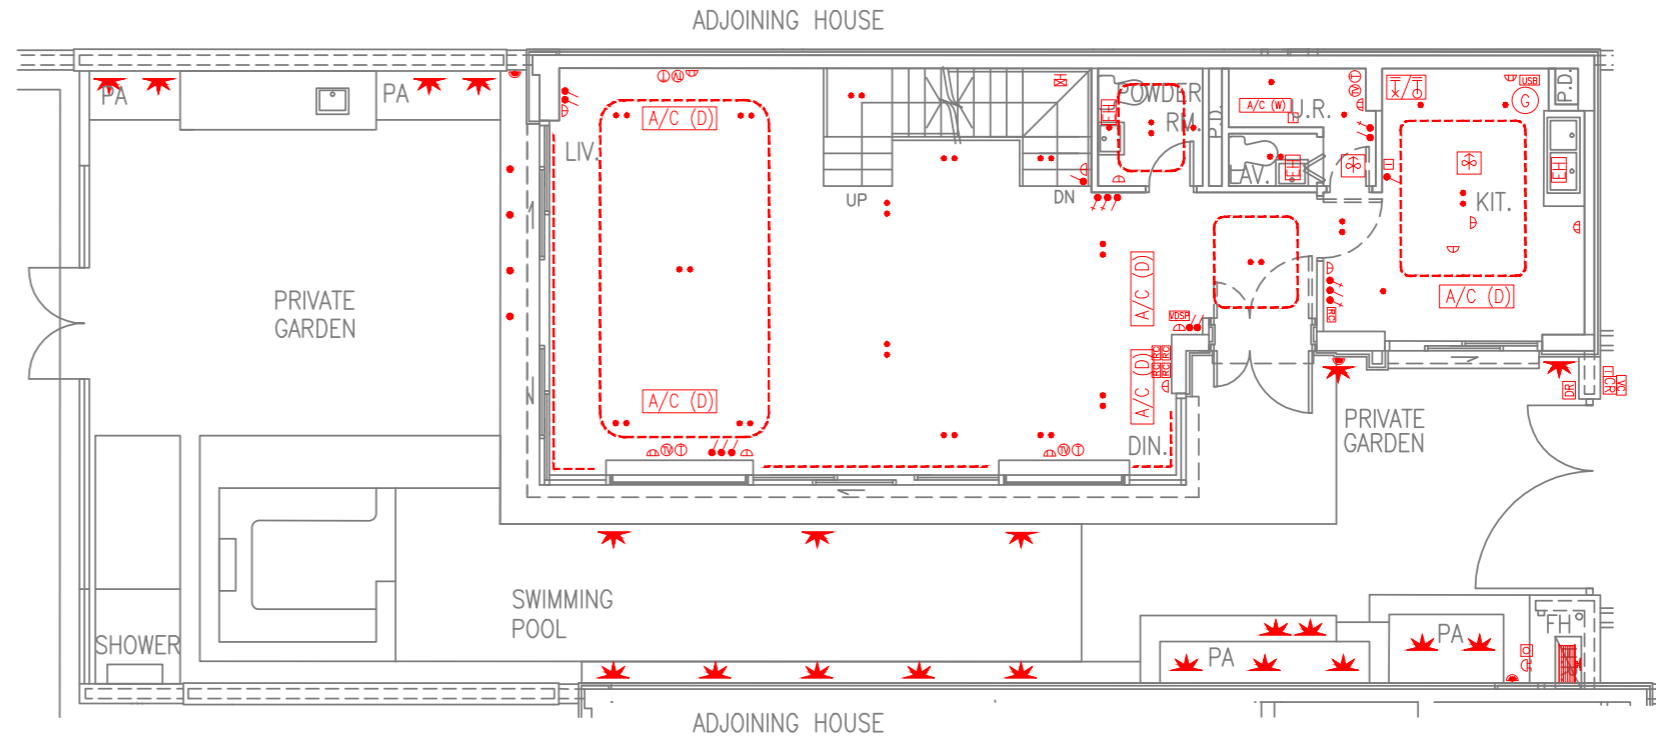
ADJOINING HOUSE

PA

PA

LIV.

A/C (D)

UP

DN

POWDER RM.

A/C (W)

U.R.

P.D.

LAV.

USB

G

P.D.

KIT.

PRIVATE GARDEN

A/C (D)

A/C (D)

A/C (D)

A/C (D)

A/C (D)

DIN.

PRIVATE GARDEN

SWIMMING POOL

SHOWER

PA

PA

FH

ADJOINING HOUSE